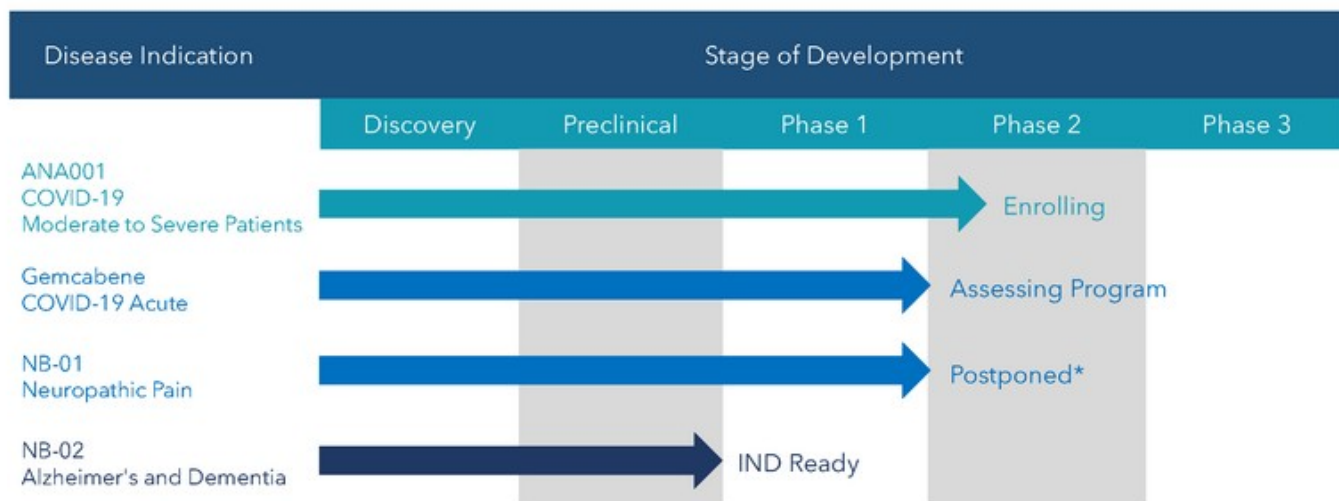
| Disease Indication | Stage of Development | | | | |
|---|---|---|---|---|---|
| | Discovery | Preclinical | Phase 1 | Phase 2 | Phase 3 |
| ANA001 COVID-19 Moderate to Severe Patients | | | | Enrolling | |
| Gemcabene COVID-19 Acute | | | | Assessing Program | |
| NB-01 Neuropathic Pain | | | | Postponed* | |
| NB-02 Alzheimer's and Dementia | | | IND Ready | | |